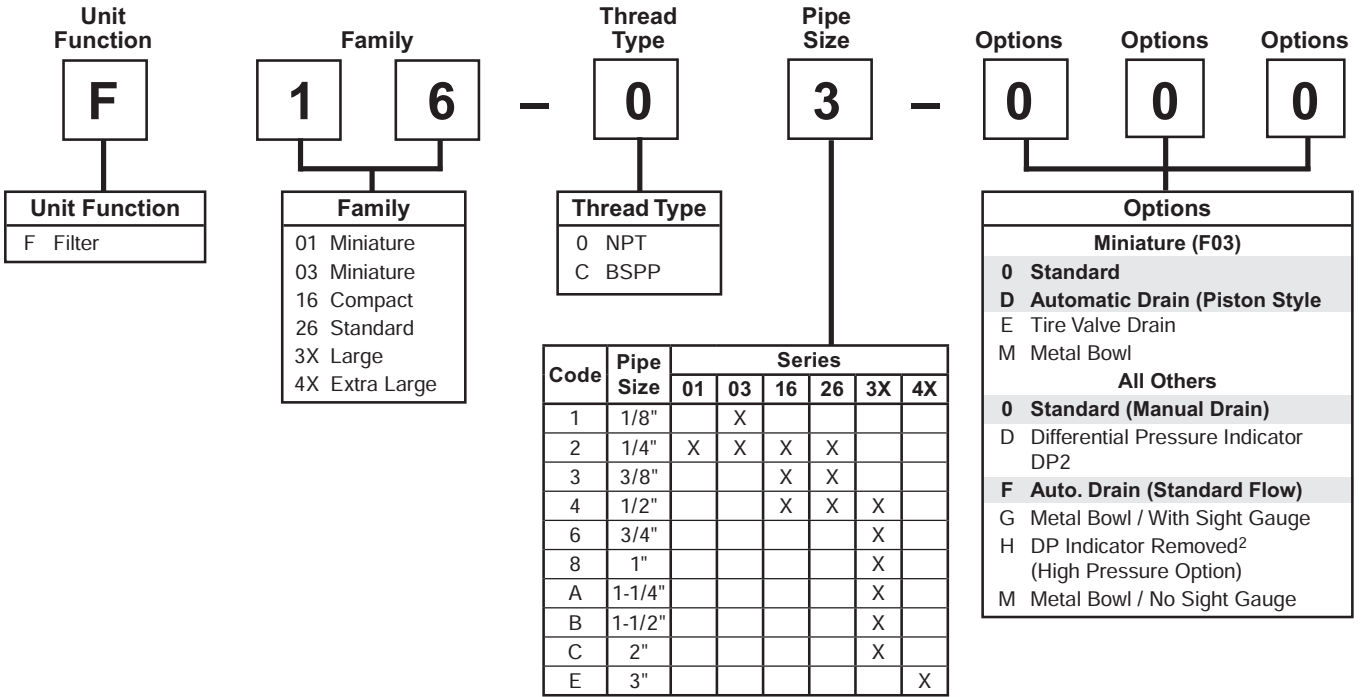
Unit Function

Family

Thread Type

Pipe Size

Options

Options

Options

F

1

6

–

0

3

–

0

0

0

Unit Function
F Filter

Family
01 Miniature
03 Miniature
16 Compact
26 Standard
3X Large
4X Extra Large

Thread Type
0 NPT
C BSPP

| Code | Pipe Size | 01 | 03 | 16 | 26 | 3X | 4X |
|---|---|---|---|---|---|---|---|
| | | Series | | | | | |
| 1 | 1/8" | | X | | | | |
| 2 | 1/4" | X | X | X | X | | |
| 3 | 3/8" | | | X | X | | |
| 4 | 1/2" | | | X | X | X | |
| 6 | 3/4" | | | | | X | |
| 8 | 1" | | | | | X | |
| A | 1-1/4" | | | | | X | |
| B | 1-1/2" | | | | | X | |
| C | 2" | | | | | X | |
| E | 3" | | | | | | X |

Options
Miniature (F03)
0 Standard
D Automatic Drain (Piston Style
E Tire Valve Drain
M Metal Bowl
All Others
0 Standard (Manual Drain)
D Differential Pressure Indicator DP2
F Auto. Drain (Standard Flow)
G Metal Bowl / With Sight Gauge
H DP Indicator Removed$^2$ (High Pressure Option)
M Metal Bowl / No Sight Gauge